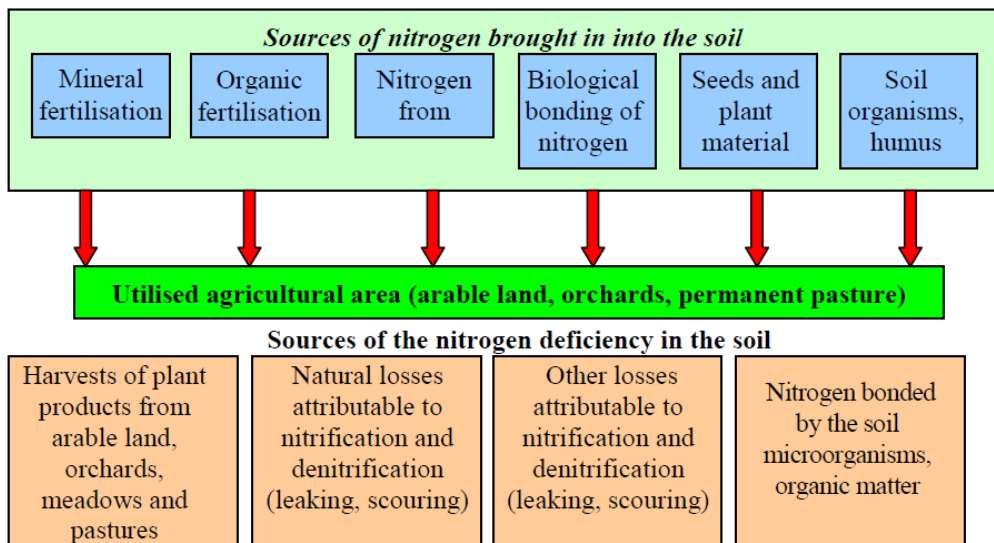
Sources of nitrogen brought in into the soil

Mineral fertilisation

Organic fertilisation

Nitrogen from

Biological bonding of nitrogen

Seeds and plant material

Soil organisms, humus

Utilised agricultural area (arable land, orchards, permanent pasture)

Sources of the nitrogen deficiency in the soil

Harvests of plant products from arable land, orchards, meadows and pastures

Natural losses attributable to nitrification and denitrification (leaking, scouring)

Other losses attributable to nitrification and denitrification (leaking, scouring)

Nitrogen bonded by the soil microorganisms, organic matter